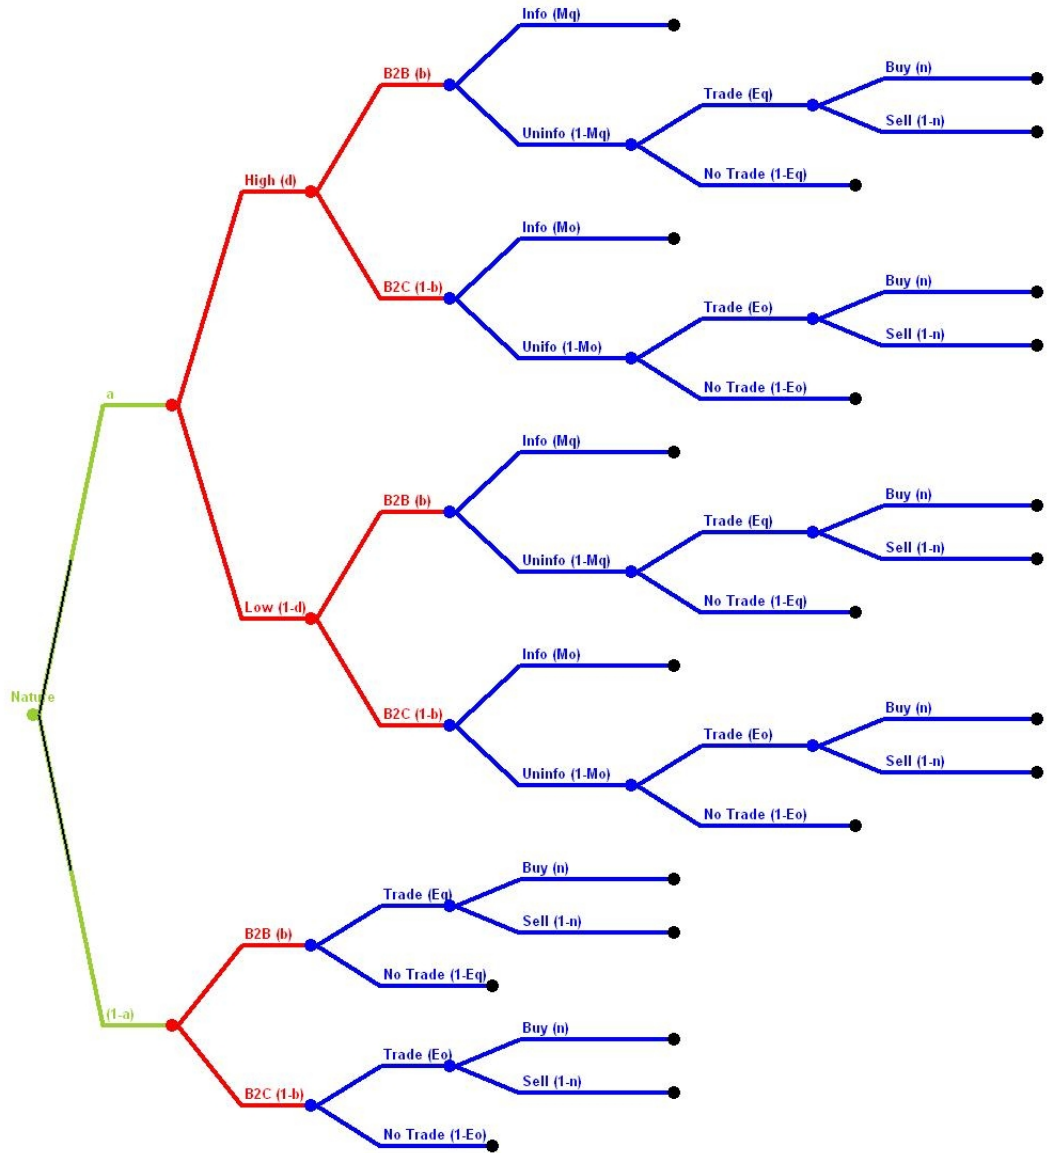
Nature

a

High (d)

B2B (b)

Info (Mq)

Uninfo (1-Mq)

Trade (Eq)

Buy (n)

Sell (1-n)

No Trade (1-Eq)

B2C (1-b)

Info (Mo)

Unifo (1-Mo)

Trade (Eo)

Buy (n)

Sell (1-n)

No Trade (1-Eo)

Low (1-d)

B2B (b)

Info (Mq)

Uninfo (1-Mq)

Trade (Eq)

Buy (n)

Sell (1-n)

No Trade (1-Eq)

B2C (1-b)

Info (Mo)

Uninfo (1-Mo)

Trade (Eo)

Buy (n)

Sell (1-n)

No Trade (1-Eo)

(1-a)

B2B (b)

Trade (Eq)

Buy (n)

Sell (1-n)

No Trade (1-Eq)

B2C (1-b)

Trade (Eo)

Buy (n)

Sell (1-n)

No Trade (1-Eo)